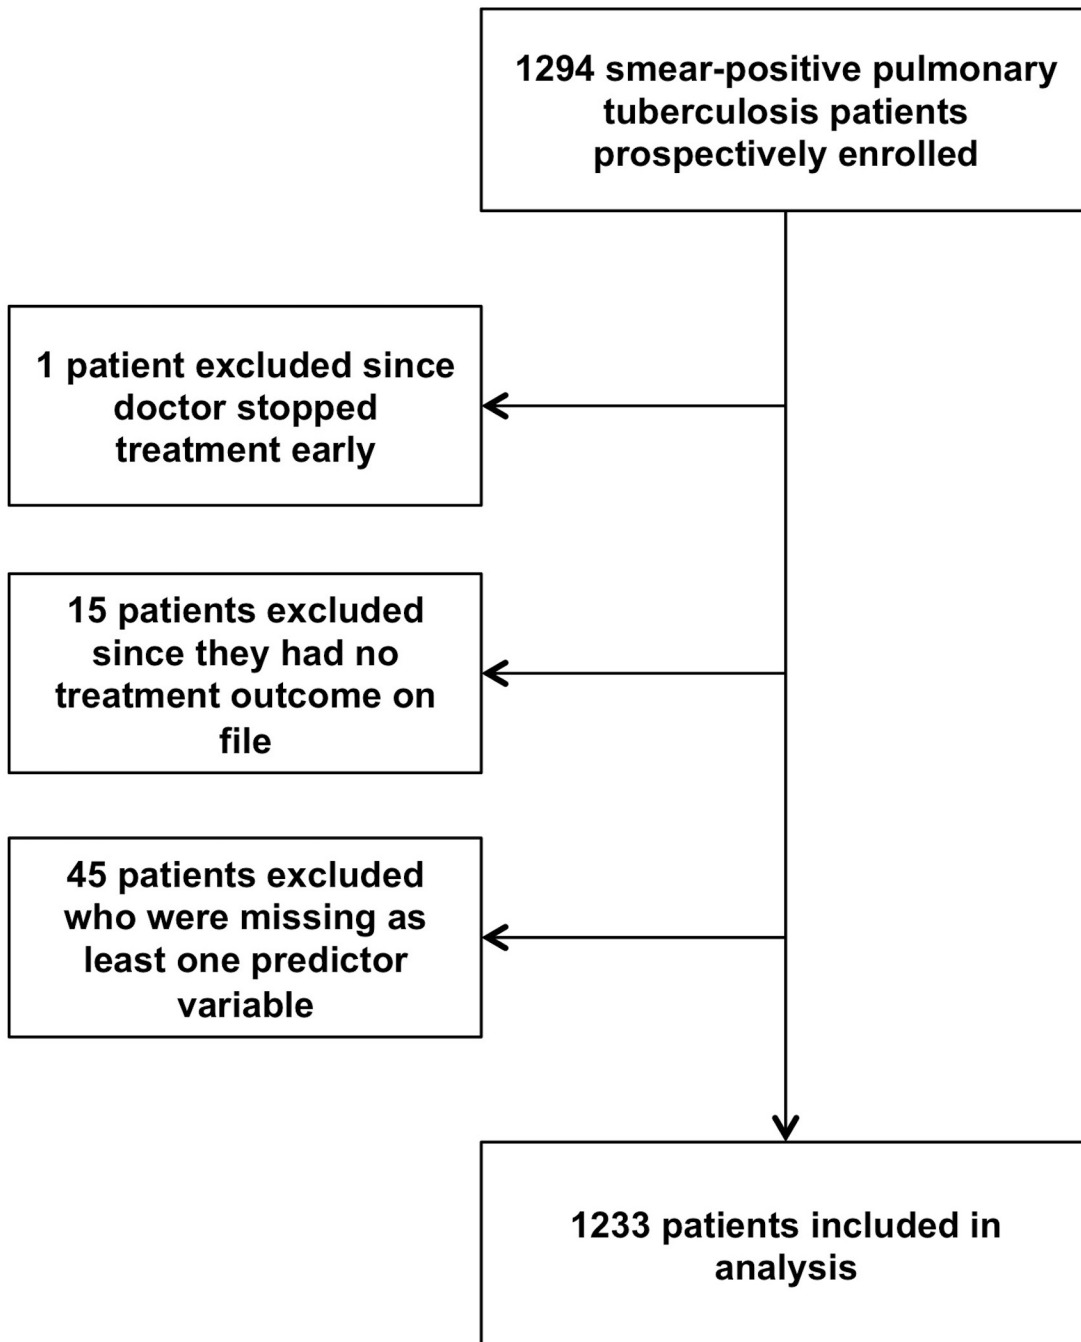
1294 smear-positive pulmonary tuberculosis patients prospectively enrolled

1 patient excluded since doctor stopped treatment early

15 patients excluded since they had no treatment outcome on file

45 patients excluded who were missing as least one predictor variable

1233 patients included in analysis